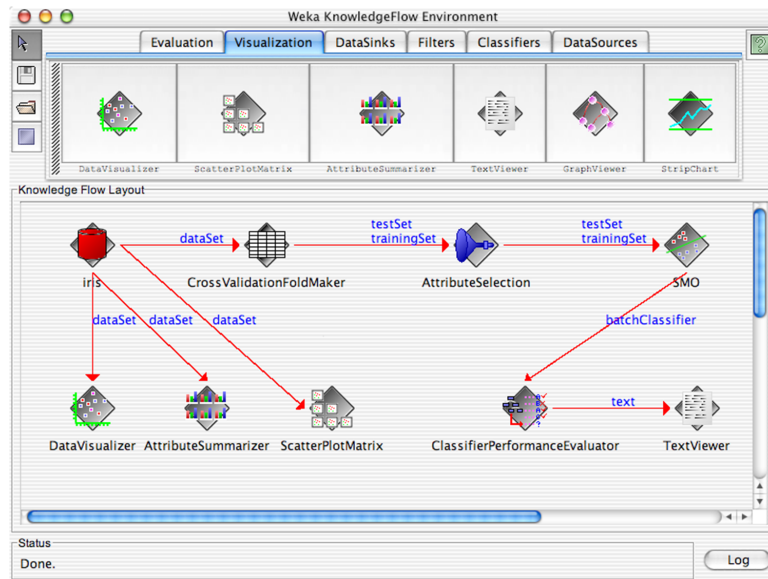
Weka KnowledgeFlow Environment

Evaluation | Visualization | DataSinks | Filters | Classifiers | DataSources

DataVisualizer ScatterPlotMatrix AttributeSummarizer TextViewer GraphViewer StripChart

Knowledge Flow Layout

iris
dataSet
CrossValidationFoldMaker
testSet
trainingSet
AttributeSelection
testSet
trainingSet
SMO
dataSet dataSet dataSet
batchClassifier
DataVisualizer AttributeSummarizer ScatterPlotMatrix
ClassifierPerformanceEvaluator
text
TextViewer

Status
Done.
Log